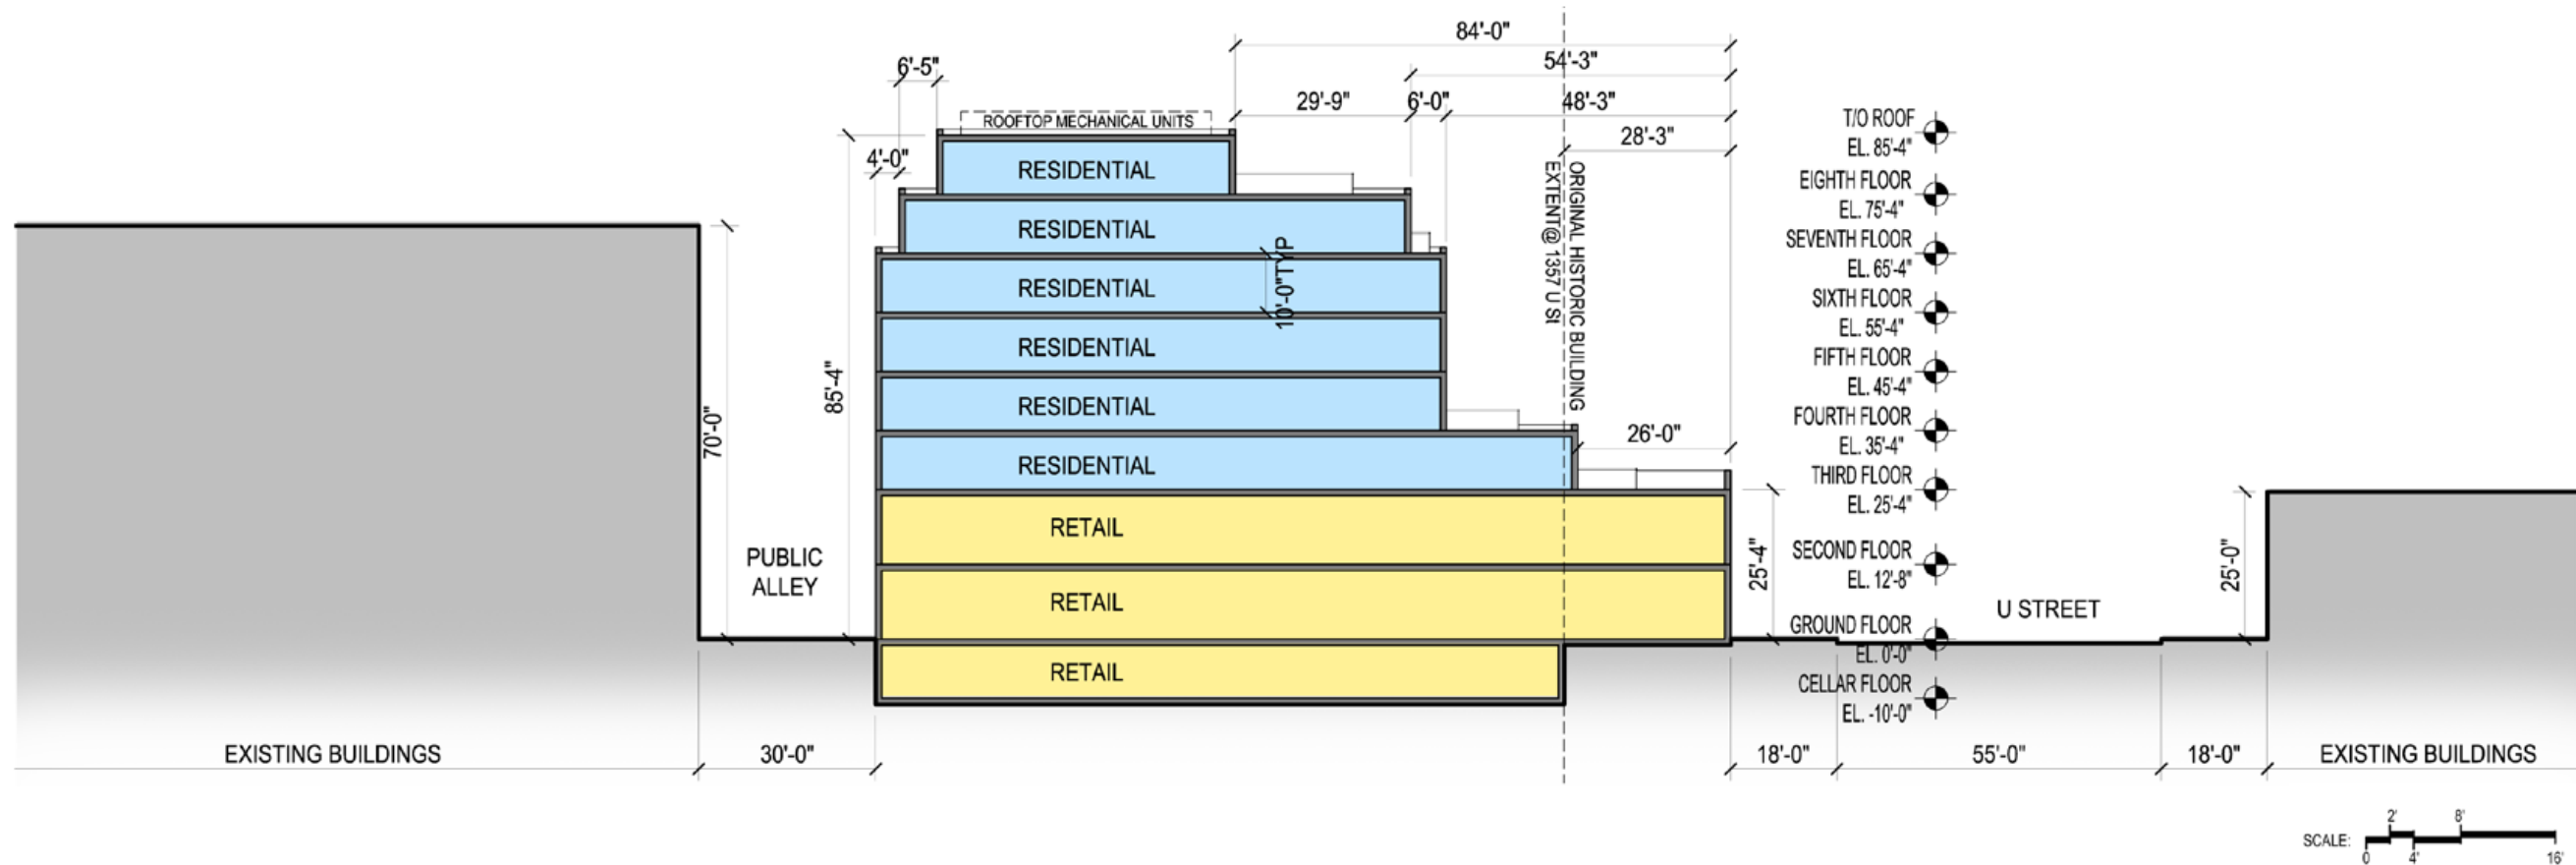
84'-0"
54'-3"
6'-5"
29'-9"
6'-0"
48'-3"
ROOFTOP MECHANICAL UNITS
28'-3"
4'-0"
RESIDENTIAL
RESIDENTIAL
RESIDENTIAL
RESIDENTIAL
RESIDENTIAL
RESIDENTIAL
10'-0" TYP
ORIGINAL HISTORIC BUILDING EXTENT @ 1357 U St
26'-0"
RETAIL
RETAIL
RETAIL
70'-0"
85'-4"
PUBLIC ALLEY
25'-4"
25'-0"
T/O ROOF EL. 85'-4"
EIGHTH FLOOR EL. 75'-4"
SEVENTH FLOOR EL. 65'-4"
SIXTH FLOOR EL. 55'-4"
FIFTH FLOOR EL. 45'-4"
FOURTH FLOOR EL. 35'-4"
THIRD FLOOR EL. 25'-4"
SECOND FLOOR EL. 12'-8"
GROUND FLOOR EL. 0'-0"
CELLAR FLOOR EL. -10'-0"
U STREET
EXISTING BUILDINGS
30'-0"
18'-0"
55'-0"
18'-0"
EXISTING BUILDINGS
SCALE: 0 2' 4' 8' 16'